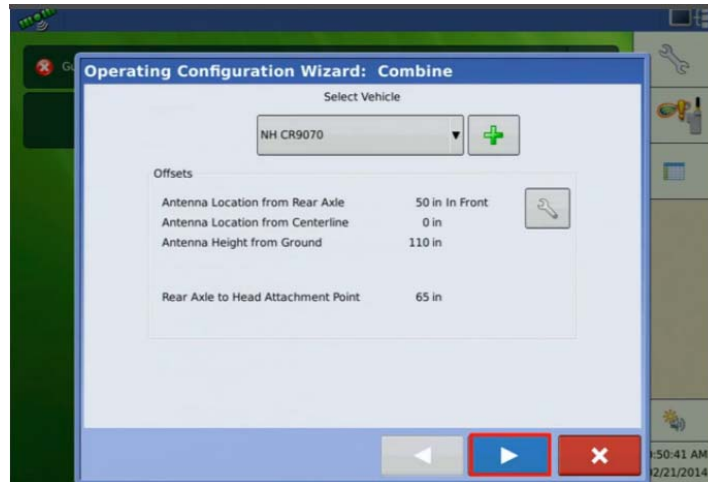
Operating Configuration Wizard: Combine

Select Vehicle

NH CR9070

Offsets

| | |
|---|---|
| Antenna Location from Rear Axle | 50 in In Front |
| Antenna Location from Centerline | 0 in |
| Antenna Height from Ground | 110 in |
| Rear Axle to Head Attachment Point | 65 in |

:50:41 AM
2/21/2014